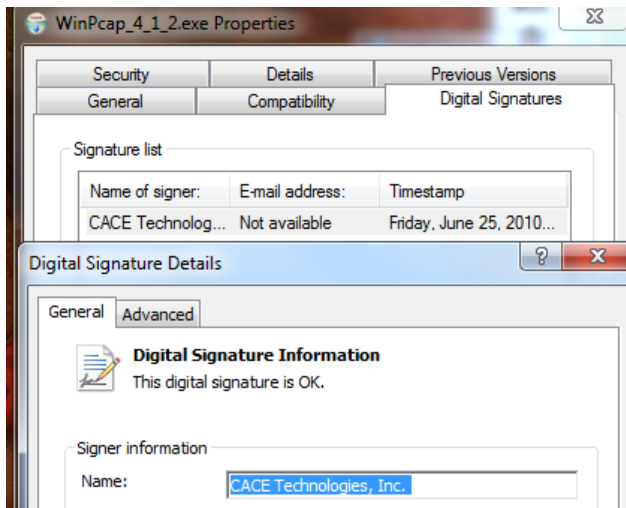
WinPcap_4_1_2.exe Properties

Security
Details
Previous Versions
General
Compatibility
Digital Signatures

Signature list

| Name of signer: | E-mail address: | Timestamp |
|---|---|---|
| CACE Technolog... | Not available | Friday, June 25, 2010... |

Digital Signature Details

?
X

General
Advanced

Digital Signature Information
This digital signature is OK.

Signer information
Name: CACE Technologies, Inc.